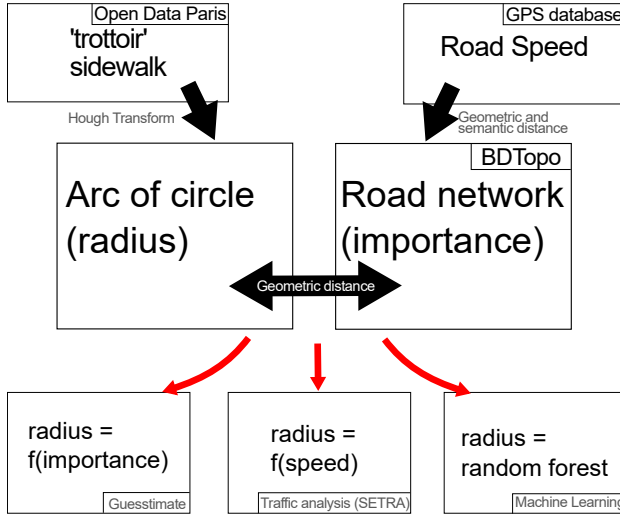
Open Data Paris
'trottoir'
sidewalk

GPS database
Road Speed

Hough Transform

Geometric and semantic distance

Arc of circle (radius)

BDTopo
Road network (importance)

Geometric distance

radius = f(importance)
Guesstimate

radius = f(speed)
Traffic analysis (SETRA)

radius = random forest
Machine Learning